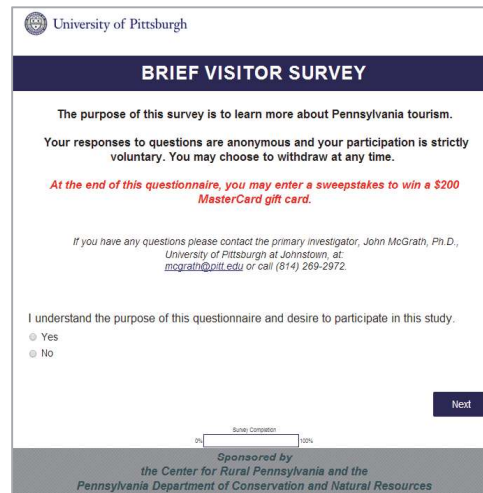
University of Pittsburgh

BRIEF VISITOR SURVEY

The purpose of this survey is to learn more about Pennsylvania tourism.

Your responses to questions are anonymous and your participation is strictly voluntary. You may choose to withdraw at any time.

At the end of this questionnaire, you may enter a sweepstakes to win a $200 MasterCard gift card.

If you have any questions please contact the primary investigator, John McGrath, Ph.D., University of Pittsburgh at Johnstown, at: mcgrath@pitt.edu or call (814) 269-2972.

I understand the purpose of this questionnaire and desire to participate in this study.

Yes

No

Next

Survey Completion

0% 100%

Sponsored by
the Center for Rural Pennsylvania and the
Pennsylvania Department of Conservation and Natural Resources